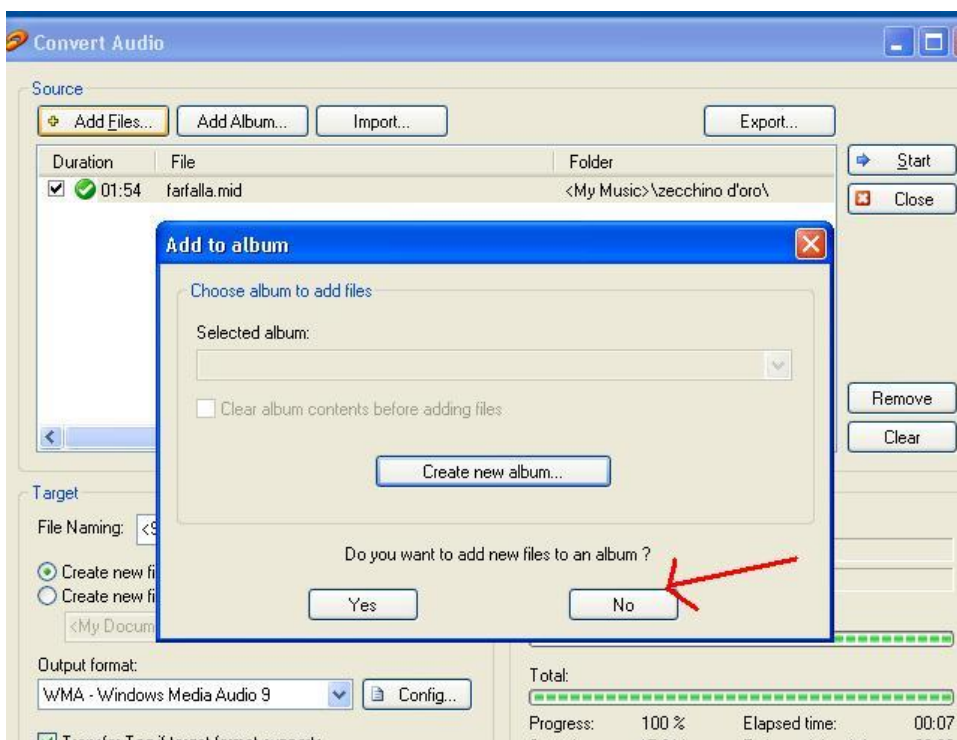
Convert Audio

Source

Add Files...
Add Album...
Import...
Export...

| Duration | File | Folder |
|---|---|---|
| 01:54 | farfalla.mid | <My Music>\zecchino d'oro\ |

Start
Close
Remove
Clear

Add to album

Choose album to add files

Selected album:

Clear album contents before adding files

Create new album...

Do you want to add new files to an album ?

Yes
No

Target

File Naming: <S

Create new fi
Create new fi
<My Docum

Output format:
WMA - Windows Media Audio 9
Config...

Total:

Progress: 100 %
Elapsed time: 00:07

Transfer Tag if target format supports